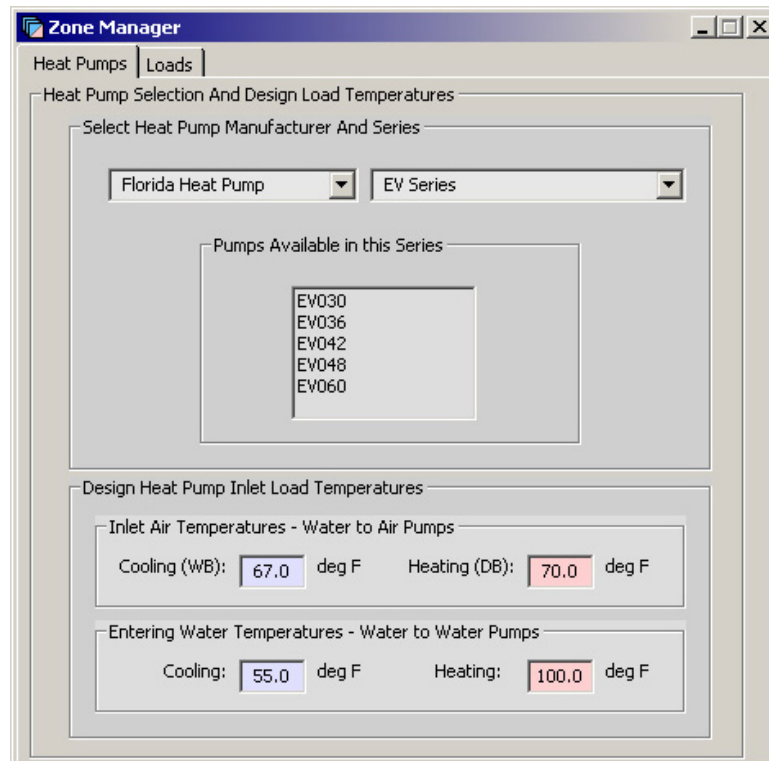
Zone Manager

Heat Pumps | Loads

Heat Pump Selection And Design Load Temperatures

Select Heat Pump Manufacturer And Series

Florida Heat Pump

EV Series

Pumps Available in this Series

EV030
EV036
EV042
EV048
EV060

Design Heat Pump Inlet Load Temperatures

Inlet Air Temperatures - Water to Air Pumps

Cooling (WB): 67.0 deg F

Heating (DB): 70.0 deg F

Entering Water Temperatures - Water to Water Pumps

Cooling: 55.0 deg F

Heating: 100.0 deg F